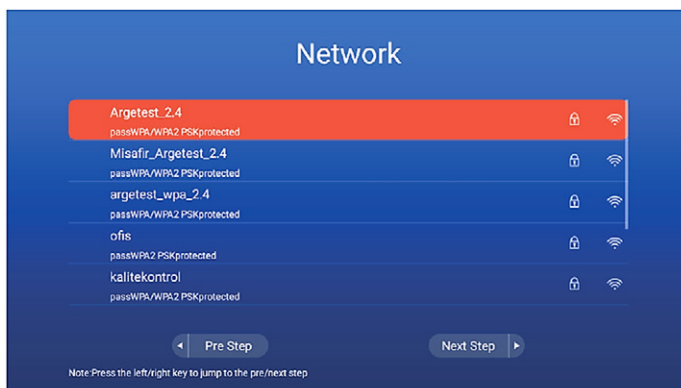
Network

Argetest_2.4
passWPA/WPA2 PSKprotected

Misafir_Argetest_2.4
passWPA/WPA2 PSKprotected

argetest_wpa_2.4
passWPA/WPA2 PSKprotected

ofis
passWPA2 PSKprotected

kalitekontrol
passWPA/WPA2 PSKprotected

Pre Step

Next Step

Note:Press the left/right key to jump to the pre/next step